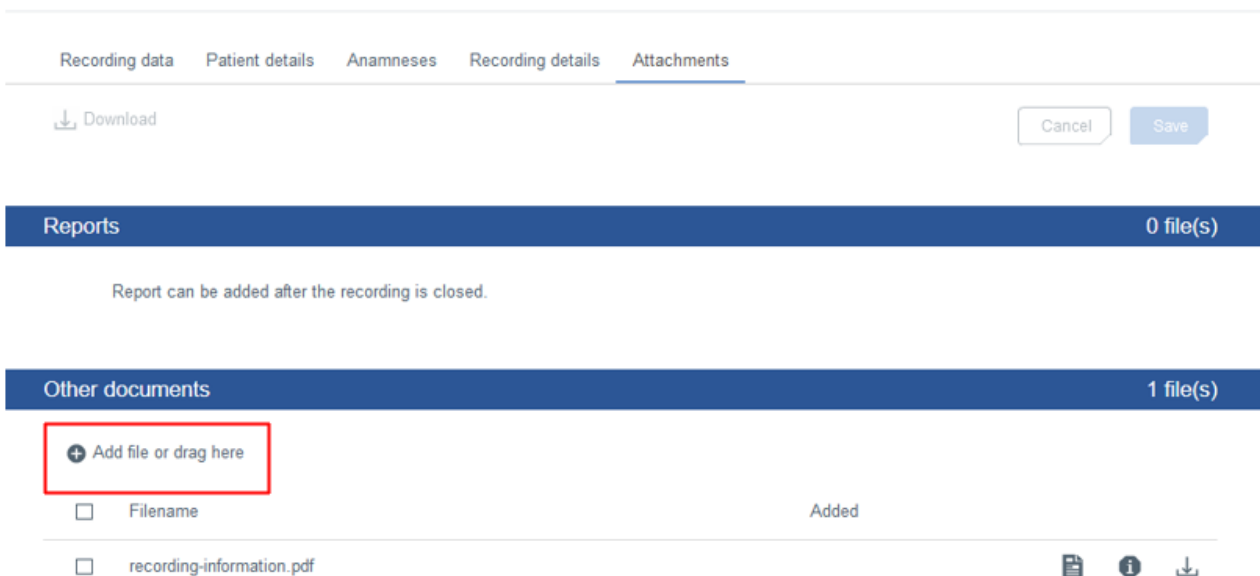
Recording data Patient details Anamneses Recording details Attachments

Download

Cancel Save

Reports 0 file(s)

Report can be added after the recording is closed.

Other documents 1 file(s)

Add file or drag here

| | Filename | Added |
|---|---|---|
| | recording-information.pdf | |